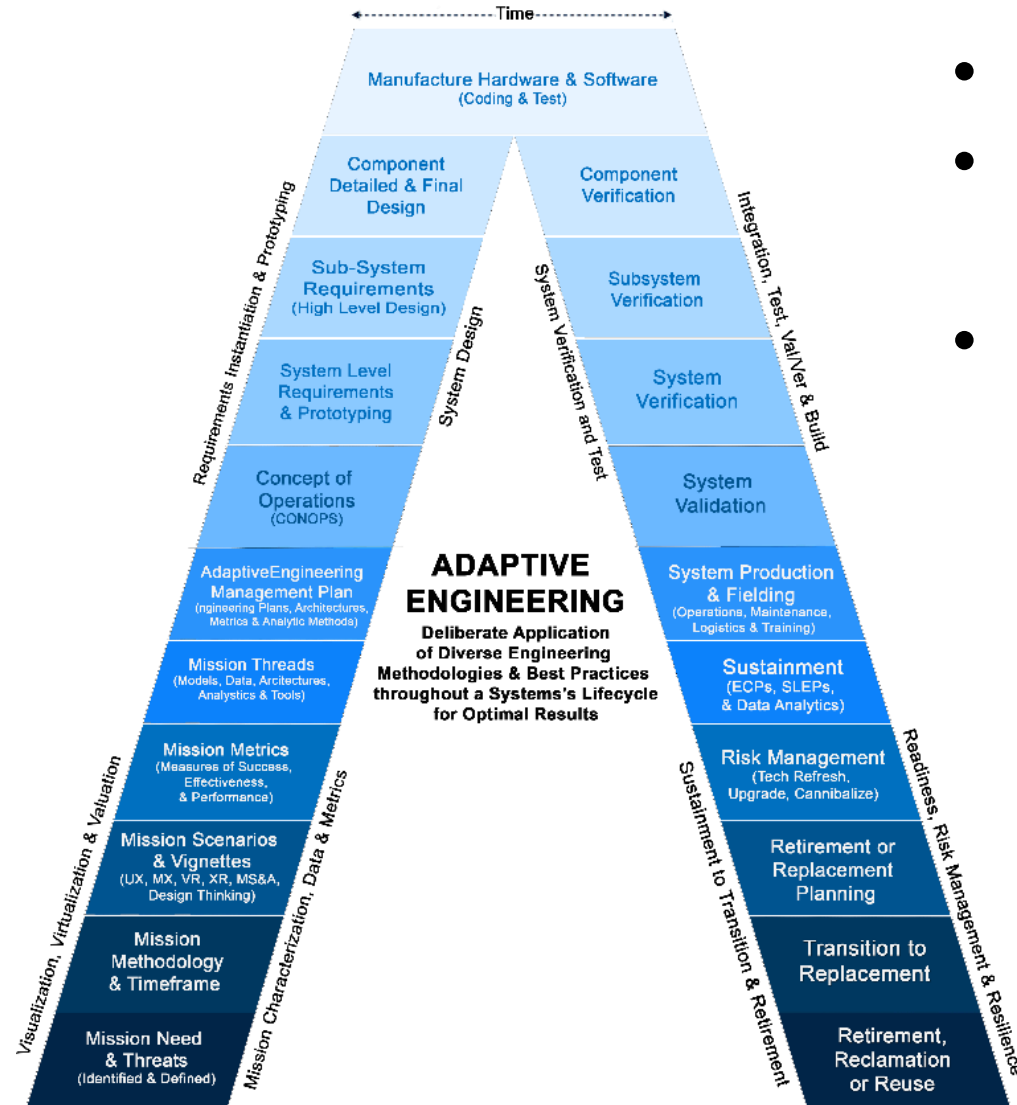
Time

Manufacture Hardware & Software
(Coding & Test)

Component Detailed & Final Design

Sub-System Requirements
(High Level Design)

System Level Requirements & Prototyping

Concept of Operations
(CONOPS)

AdaptiveEngineering Management Plan
(ngineering Plans, Architectures, Metrics & Analytic Methods)

Mission Threads
(Models, Data, Arcitectures, Analystics & Tools)

Mission Metrics
(Measures of Success, Effectiveness, & Performance)

Mission Scenarios & Vignettes
(UX, MX, VR, XR, MS&A, Design Thinking)

Mission Methodology & Timeframe

Mission Need & Threats
(Identified & Defined)

Requirements Instantiation & Prototyping

System Design

Visualization, Virtualization & Valuation

Mission Characterization, Data & Metrics

Component Verification

Subsystem Verification

System Verification

System Validation

System Production & Fielding
(Operations, Maintenance, Logistics & Training)

Sustainment
(ECPs, SLEPs, & Data Analytics)

Risk Management
(Tech Refresh, Upgrade, Cannibalize)

Retirement or Replacement Planning

Transition to Replacement

Retirement, Reclamation or Reuse

Integration, Test, Val/Ver & Build

System Verification and Test

Sustainment to Transition & Retirement

Readiness, Risk Management & Resilience

ADAPTIVE ENGINEERING
Deliberate Application of Diverse Engineering Methodologies & Best Practices throughout a Systems's Lifecycle for Optimal Results